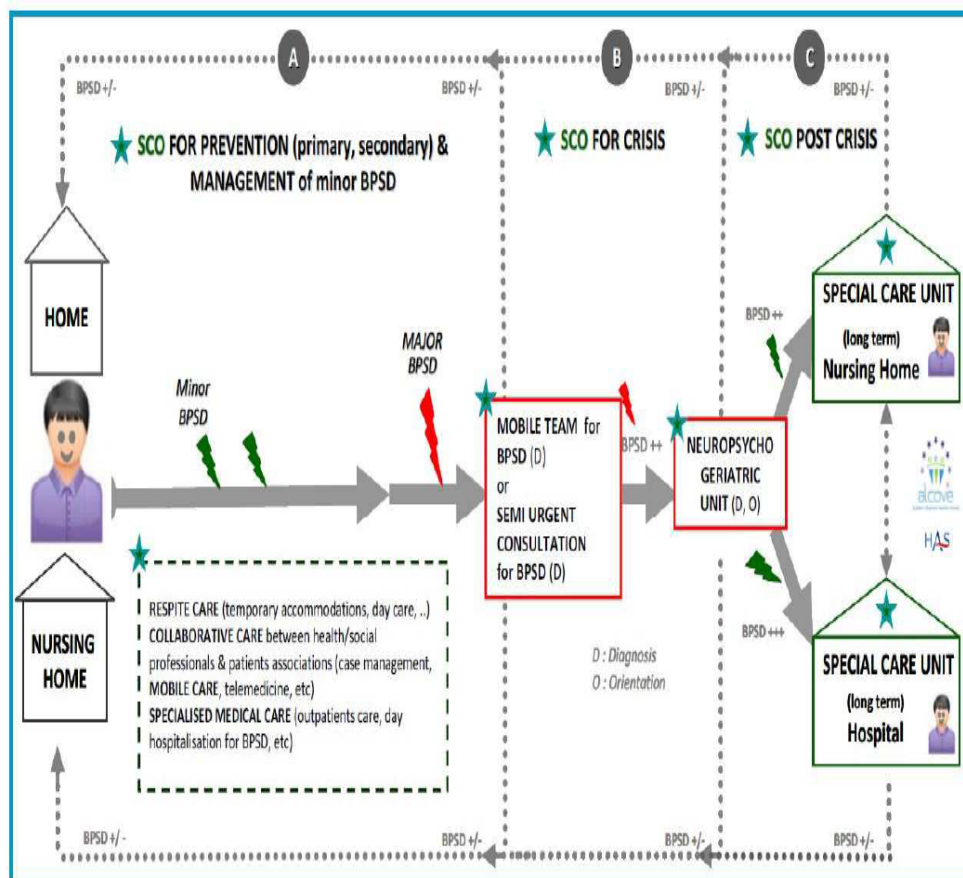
A

B

C

BPSD +/-

BPSD +/-

BPSD +/-

BPSD +/-

SCO FOR PREVENTION (primary, secondary) & MANAGEMENT of minor BPSD

SCO FOR CRISIS

SCO POST CRISIS

HOME

Minor BPSD

MAJOR BPSD

MOBILE TEAM for BPSD (D) or SEMI URGENT CONSULTATION for BPSD (D)

BPSD ++

NEUROPSYCHO GERIATRIC UNIT (D, O)

BPSD ++

SPECIAL CARE UNIT (long term) Nursing Home

alcove

HAS

BPSD +++

SPECIAL CARE UNIT (long term) Hospital

NURSING HOME

RESPITE CARE (temporary accommodations, day care, ..)
COLLABORATIVE CARE between health/social professionals & patients associations (case management, MOBILE CARE, telemedicine, etc)
SPECIALISED MEDICAL CARE (outpatients care, day hospitalisation for BPSD, etc)

D : Diagnosis
O : Orientation

BPSD +/-

BPSD +/-

BPSD +/-

BPSD +/-